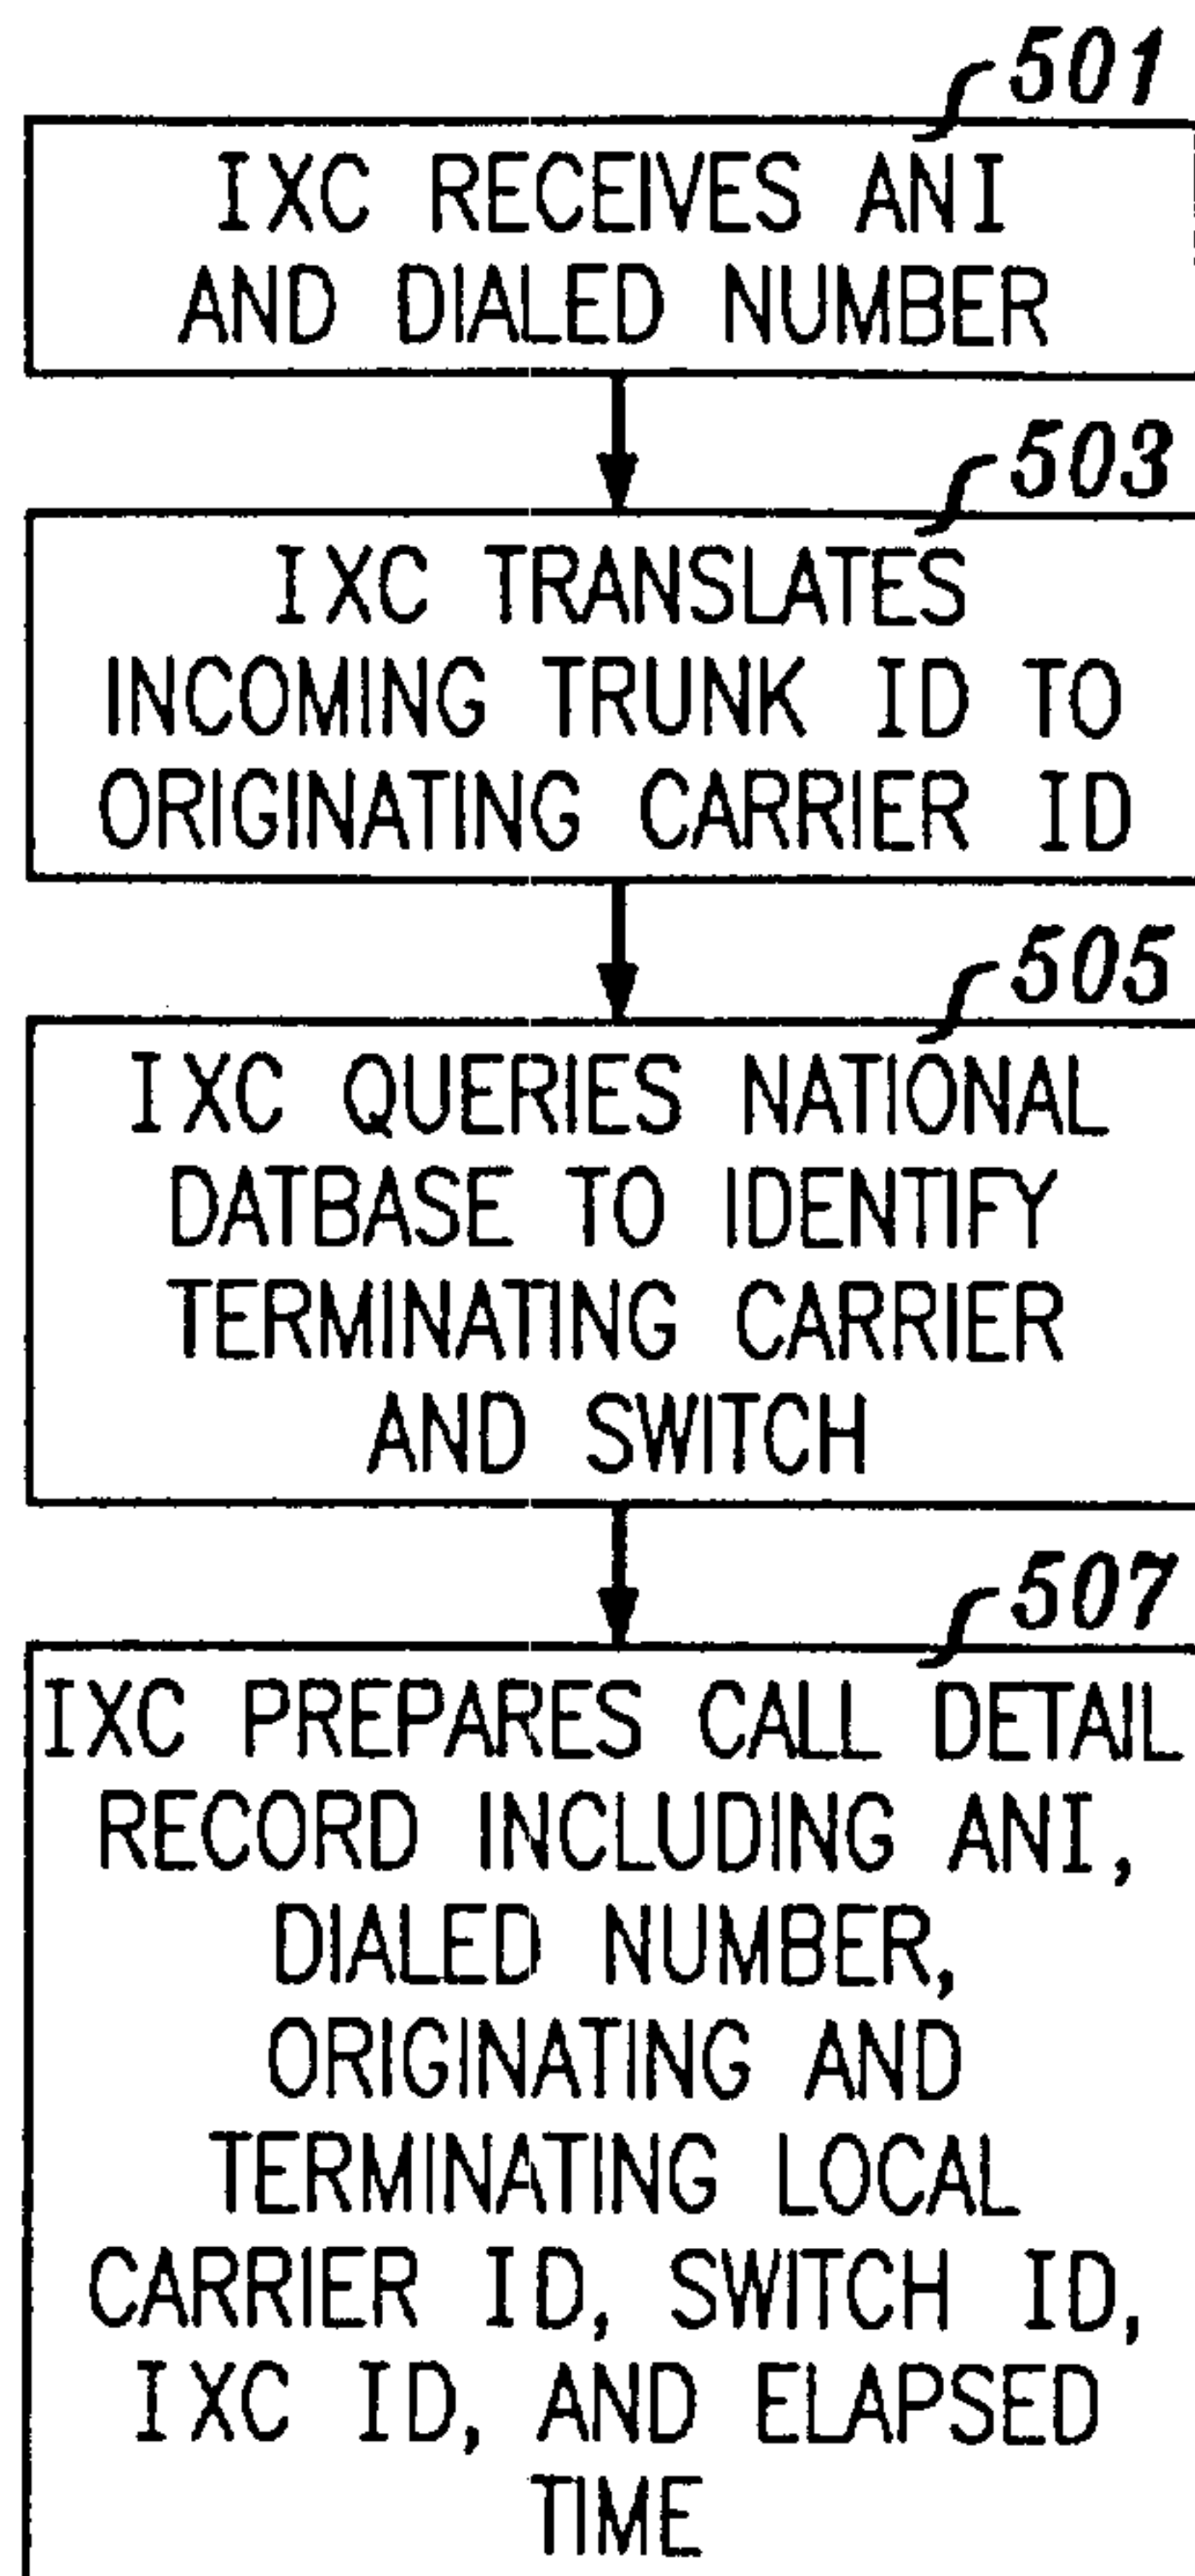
501
IXC RECEIVES ANI AND DIALED NUMBER

503
IXC TRANSLATES INCOMING TRUNK ID TO ORIGINATING CARRIER ID

505
IXC QUERIES NATIONAL DATBASE TO IDENTIFY TERMINATING CARRIER AND SWITCH

507
IXC PREPARES CALL DETAIL RECORD INCLUDING ANI, DIALED NUMBER, ORIGINATING AND TERMINATING LOCAL CARRIER ID, SWITCH ID, IXC ID, AND ELAPSED TIME